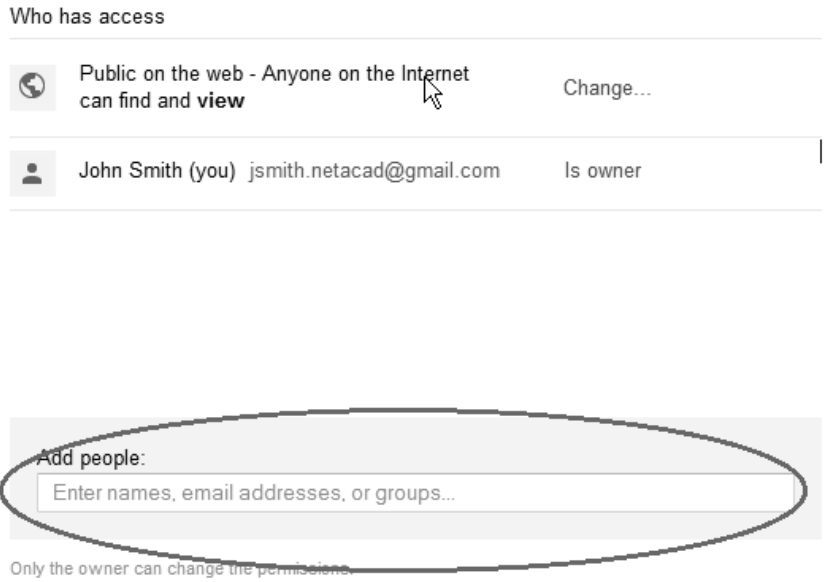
Who has access

Public on the web - Anyone on the Internet can find and **view**

Change...

John Smith (you) jsmith.netacad@gmail.com

Is owner

Add people:

Enter names, email addresses, or groups...

Only the owner can change the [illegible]